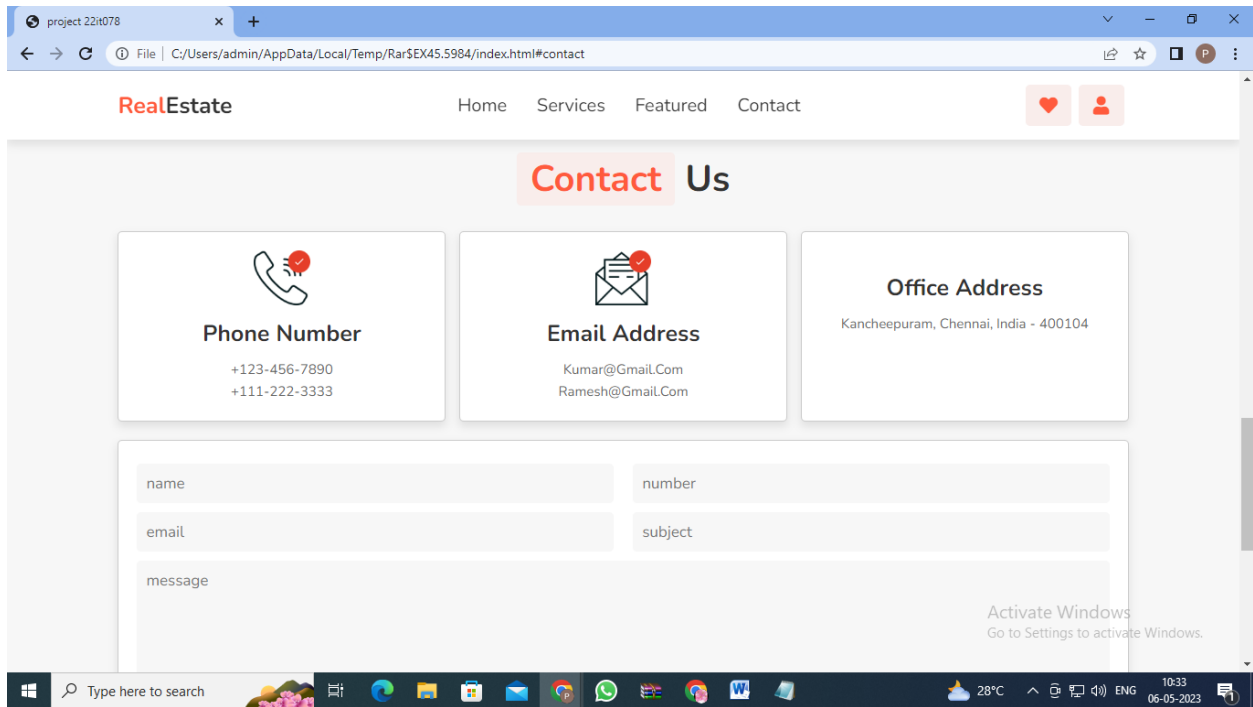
project 22it078

File | C:/Users/admin/AppData/Local/Temp/Rar$EX45.5984/index.html#contact

RealEstate

Home Services Featured Contact

Contact Us

Phone Number

+123-456-7890
+111-222-3333

Email Address

Kumar@Gmail.Com
Ramesh@Gmail.Com

Office Address

Kancheepuram, Chennai, India - 400104

name

number

email

subject

message

Activate Windows
Go to Settings to activate Windows.

Type here to search

28°C ENG 10:33 06-05-2023